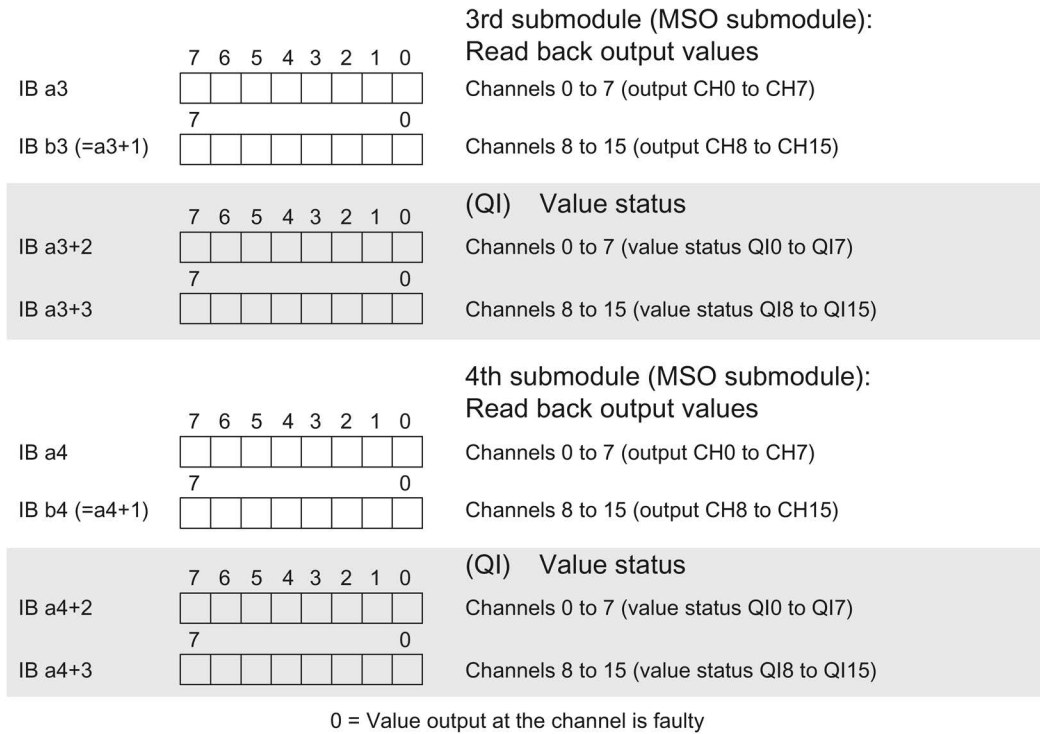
3rd submodule (MSO submodule):
Read back output values

7 6 5 4 3 2 1 0

IB a3

Channels 0 to 7 (output CH0 to CH7)

7 0

IB b3 (=a3+1)

Channels 8 to 15 (output CH8 to CH15)

(QI) Value status

7 6 5 4 3 2 1 0

IB a3+2

Channels 0 to 7 (value status QI0 to QI7)

7 0

IB a3+3

Channels 8 to 15 (value status QI8 to QI15)

4th submodule (MSO submodule):
Read back output values

7 6 5 4 3 2 1 0

IB a4

Channels 0 to 7 (output CH0 to CH7)

7 0

IB b4 (=a4+1)

Channels 8 to 15 (output CH8 to CH15)

(QI) Value status

7 6 5 4 3 2 1 0

IB a4+2

Channels 0 to 7 (value status QI0 to QI7)

7 0

IB a4+3

Channels 8 to 15 (value status QI8 to QI15)

0 = Value output at the channel is faulty